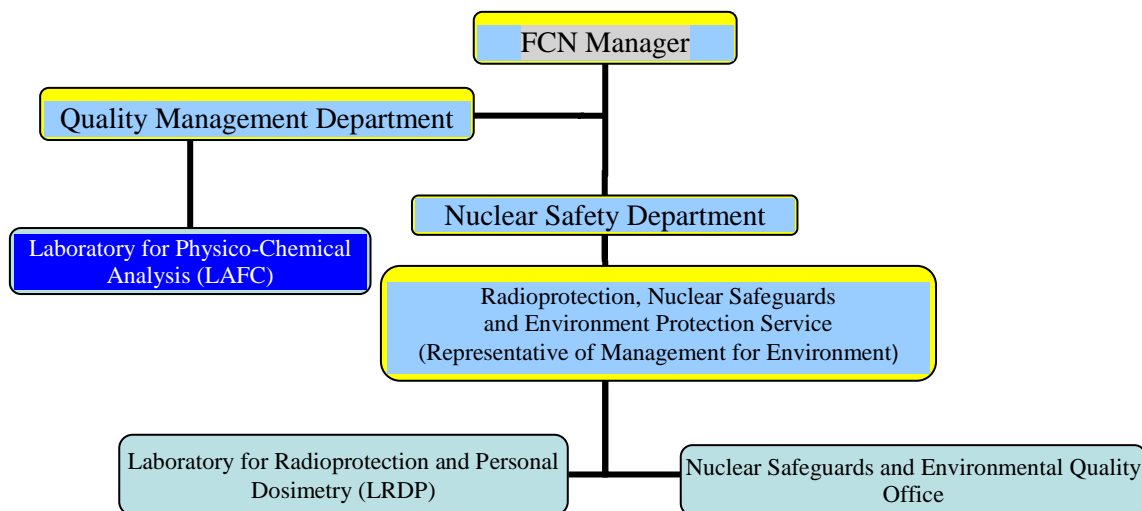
FCN Manager

Quality Management Department

Nuclear Safety Department

Laboratory for Physico-Chemical Analysis (LAFC)

Radioprotection, Nuclear Safeguards and Environment Protection Service (Representative of Management for Environment)

Laboratory for Radioprotection and Personal Dosimetry (LRDP)

Nuclear Safeguards and Environmental Quality Office